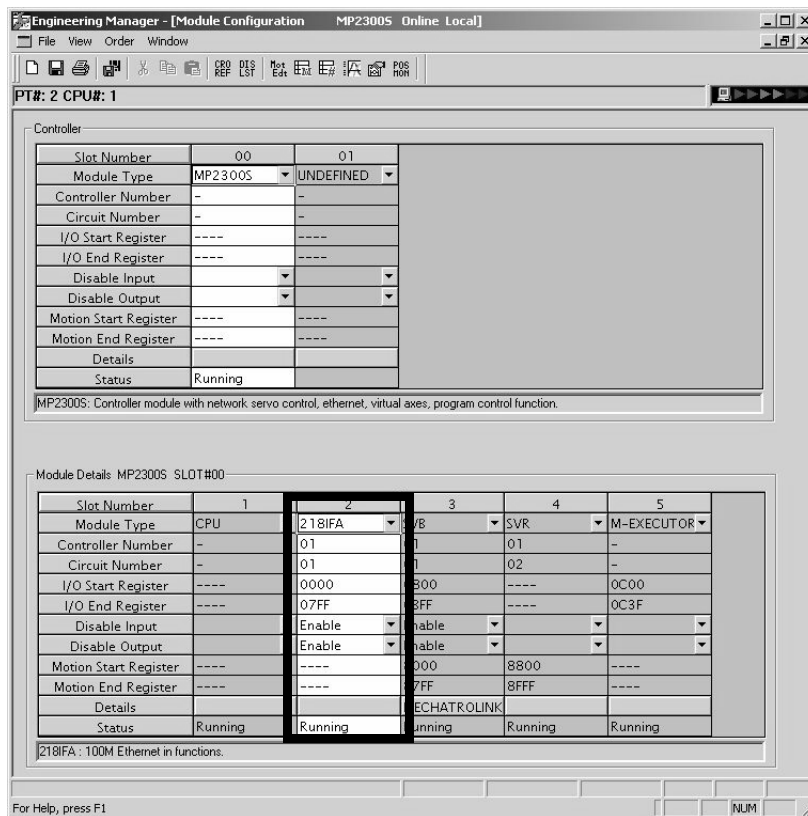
Engineering Manager - [Module Configuration MP2300S Online Local]
File View Order Window

CRO REF DIS LST Mot Edt POS MON

PT#: 2 CPU#: 1

Controller

| Slot Number | 00 | 01 |
|---|---|---|
| Module Type | MP2300S | UNDEFINED |
| Controller Number | - | - |
| Circuit Number | - | - |
| I/O Start Register | ---- | ---- |
| I/O End Register | ---- | ---- |
| Disable Input | | |
| Disable Output | | |
| Motion Start Register | ---- | ---- |
| Motion End Register | ---- | ---- |
| Details | | |
| Status | Running | |

MP2300S: Controller module with network servo control, ethernet, virtual axes, program control function.

Module Details MP2300S SLOT#00

| Slot Number | 1 | 2 | 3 | 4 | 5 |
|---|---|---|---|---|---|
| Module Type | CPU | 218IFA | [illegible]VB | SVR | M-EXECUTOR |
| Controller Number | - | 01 | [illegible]1 | 01 | - |
| Circuit Number | - | 01 | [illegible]1 | 02 | - |
| I/O Start Register | ---- | 0000 | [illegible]800 | ---- | 0C00 |
| I/O End Register | ---- | 07FF | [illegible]FF | ---- | 0C3F |
| Disable Input | | Enable | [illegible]able | | |
| Disable Output | | Enable | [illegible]able | | |
| Motion Start Register | ---- | ---- | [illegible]000 | 8800 | ---- |
| Motion End Register | ---- | ---- | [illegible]7FF | 8FFF | ---- |
| Details | | | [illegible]ECHATROLINK | | |
| Status | Running | Running | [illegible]unning | Running | Running |

218IFA : 100M Ethernet in functions.

For Help, press F1
NUM